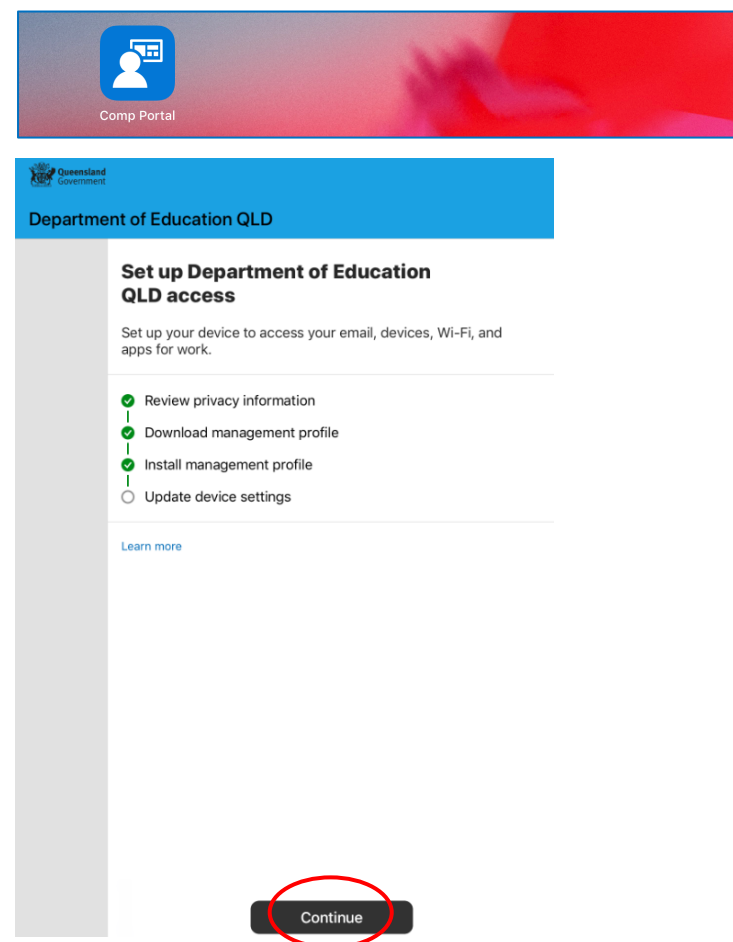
Comp Portal

Queensland Government

Department of Education QLD

Set up Department of Education QLD access

Set up your device to access your email, devices, Wi-Fi, and apps for work.

Review privacy information
Download management profile
Install management profile
Update device settings

Learn more

Continue